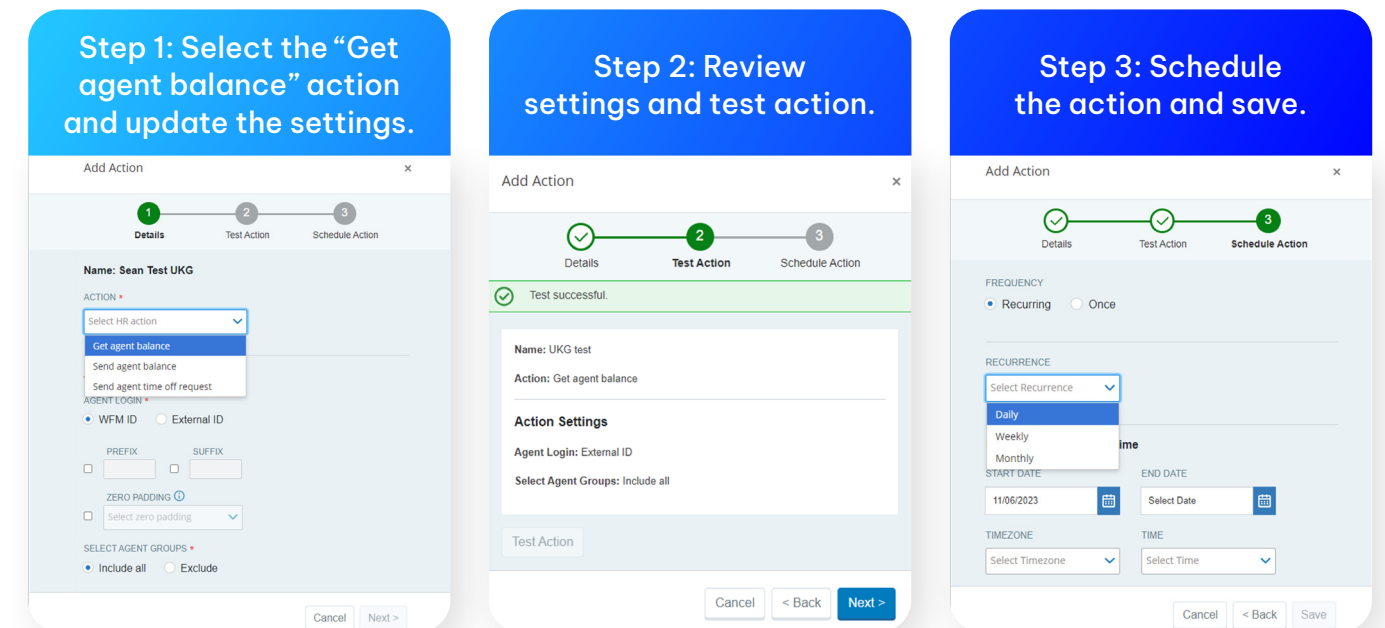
Step 1: Select the “Get agent balance” action and update the settings.

Add Action ×

1 Details 2 Test Action 3 Schedule Action

Name: Sean Test UKG

ACTION *

Select HR action

Get agent balance

Send agent balance

Send agent time off request

AGENT LOGIN *

WFM ID External ID

PREFIX SUFFIX

ZERO PADDING

Select zero padding

SELECT AGENT GROUPS *

Include all Exclude

Cancel Next >

Step 2: Review settings and test action.

Add Action ×

Details 2 Test Action 3 Schedule Action

Test successful.

Name: UKG test

Action: Get agent balance

Action Settings

Agent Login: External ID

Select Agent Groups: Include all

Test Action

Cancel < Back Next >

Step 3: Schedule the action and save.

Add Action ×

Details Test Action 3 Schedule Action

FREQUENCY

Recurring Once

RECURRENCE

Select Recurrence

Daily

Weekly

Monthly

ime

START DATE END DATE

11/06/2023 Select Date

TIMEZONE TIME

Select Timezone Select Time

Cancel < Back Save